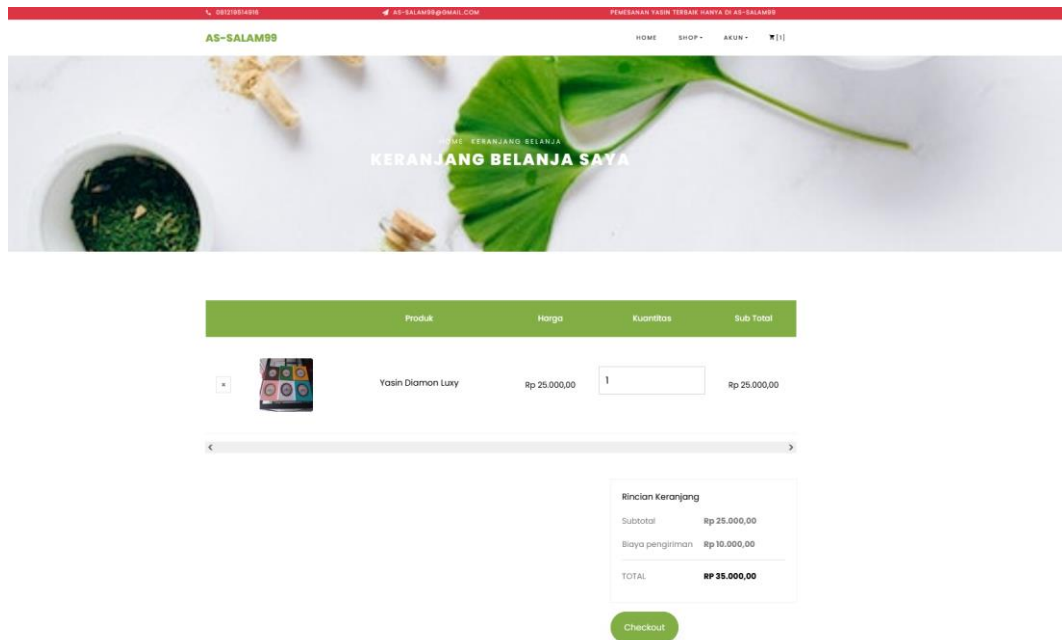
081219514916 AS-SALAM99@GMAIL.COM PEMESANAN YASIN TERBAIK HANYA DI AS-SALAM99

AS-SALAM99

HOME SHOP AKUN [1]

HOME KERANJANG BELANJA

KERANJANG BELANJA SAYA

| | | Produk | Harga | Kuantitas | Sub Total |
|---|---|---|---|---|---|
| × | | Yasin Diamon Luxy | Rp 25.000,00 | 1 | Rp 25.000,00 |

Rincian Keranjang

Subtotal Rp 25.000,00

Biaya pengiriman Rp 10.000,00

TOTAL RP 35.000,00

Checkout